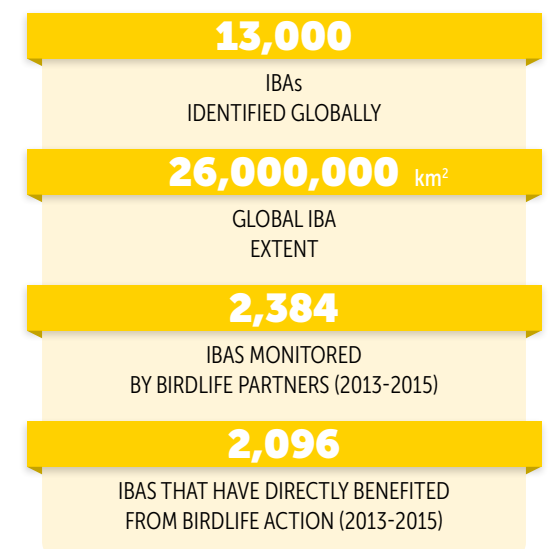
13,000

IBAs
IDENTIFIED GLOBALLY

26,000,000 $km^2$

GLOBAL IBA
EXTENT

2,384

IBAS MONITORED
BY BIRDLIFE PARTNERS (2013-2015)

2,096

IBAS THAT HAVE DIRECTLY BENEFITED
FROM BIRDLIFE ACTION (2013-2015)